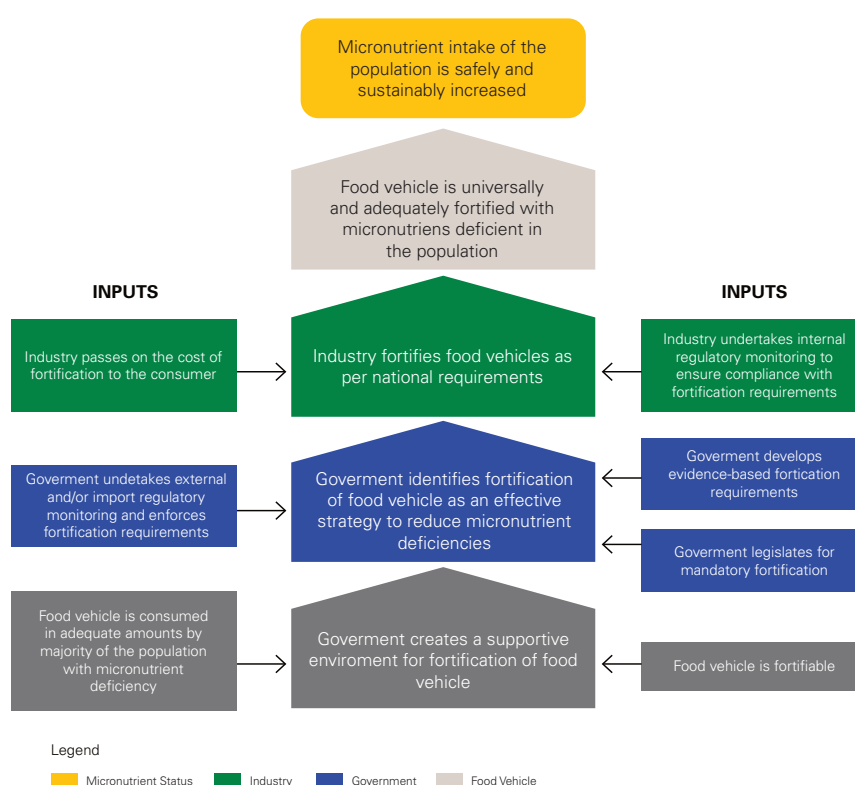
Micronutrient intake of the population is safely and sustainably increased

Food vehicle is universally and adequately fortified with micronutriens deficient in the population

INPUTS

INPUTS

Industry passes on the cost of fortification to the consumer

Industry fortifies food vehicles as per national requirements

Industry undertakes internal regulatory monitoring to ensure compliance with fortification requirements

Goverment undetakes external and/or import regulatory monitoring and enforces fortification requirements

Goverment identifies fortification of food vehicle as an effective strategy to reduce micronutrient deficiencies

Goverment develops evidence-based fortication requirements

Goverment legislates for mandatory fortification

Food vehicle is consumed in adequate amounts by majority of the population with micronutrient deficiency

Goverment creates a supportive enviroment for fortification of food vehicle

Food vehicle is fortifiable

Legend

Micronutrient Status

Industry

Government

Food Vehicle